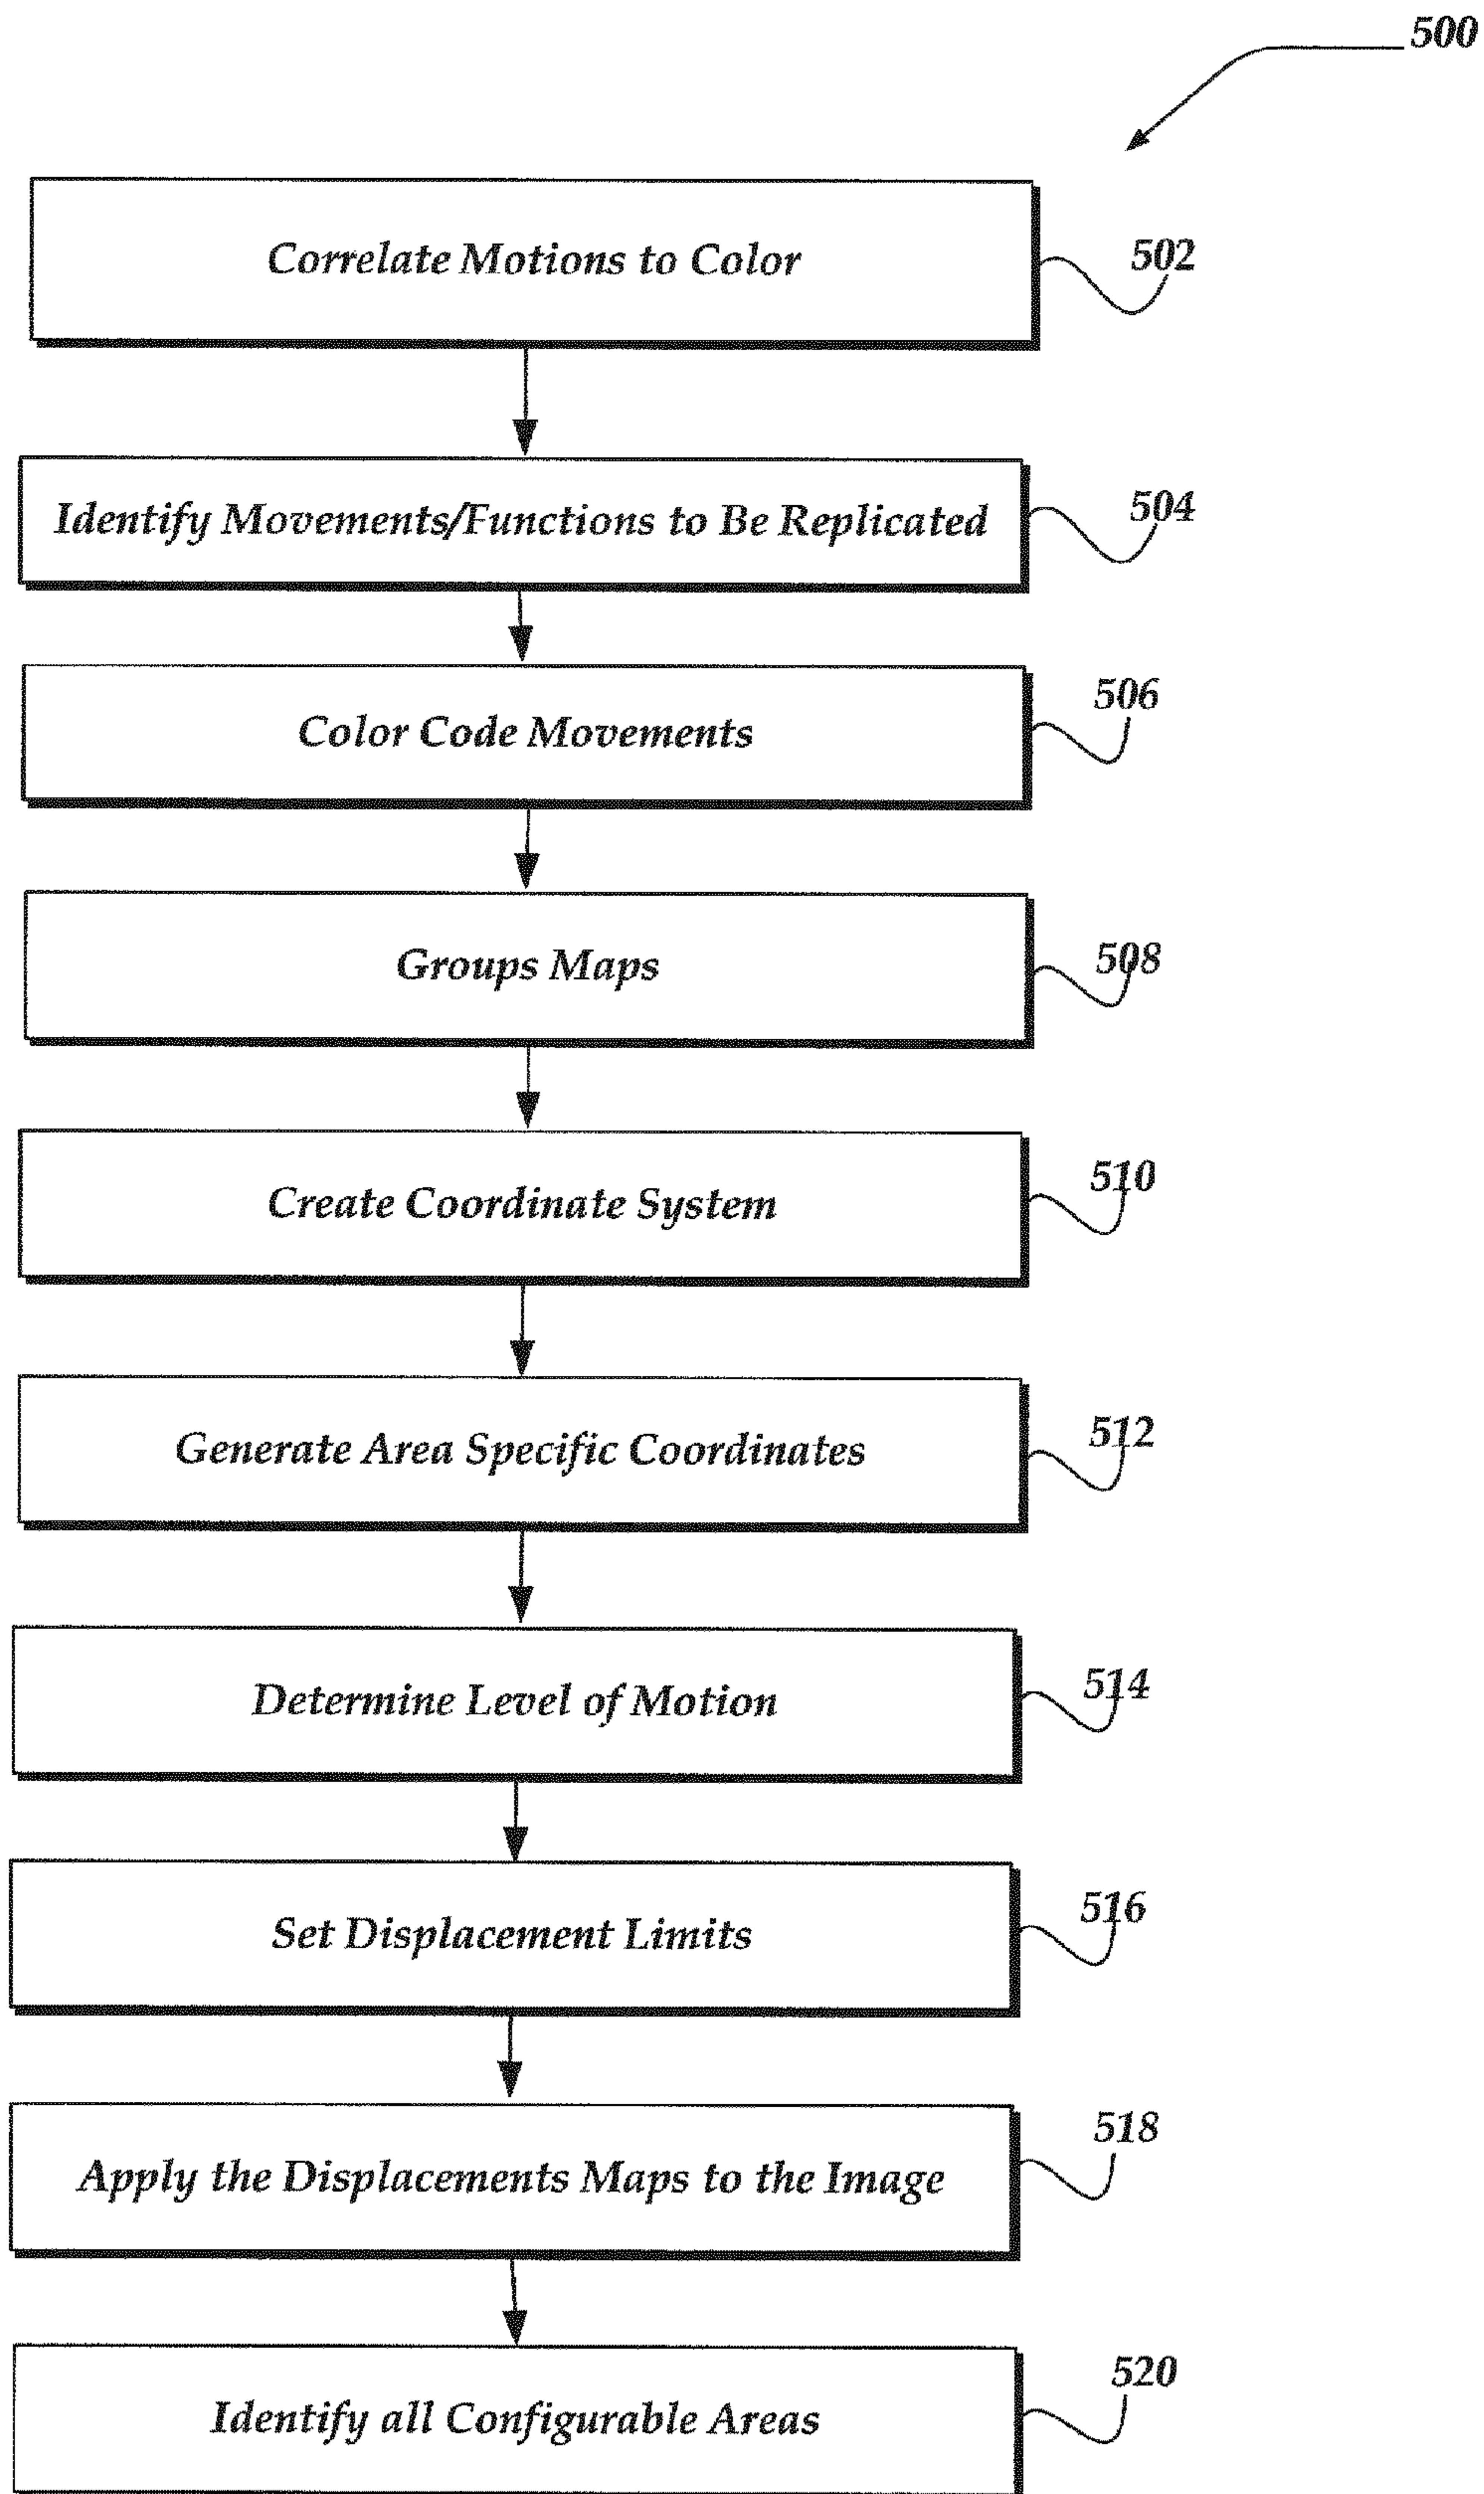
500

Correlate Motions to Color

502

Identify Movements/Functions to Be Replicated

504

Color Code Movements

506

Groups Maps

508

Create Coordinate System

510

Generate Area Specific Coordinates

512

Determine Level of Motion

514

Set Displacement Limits

516

Apply the Displacements Maps to the Image

518

Identify all Configurable Areas

520